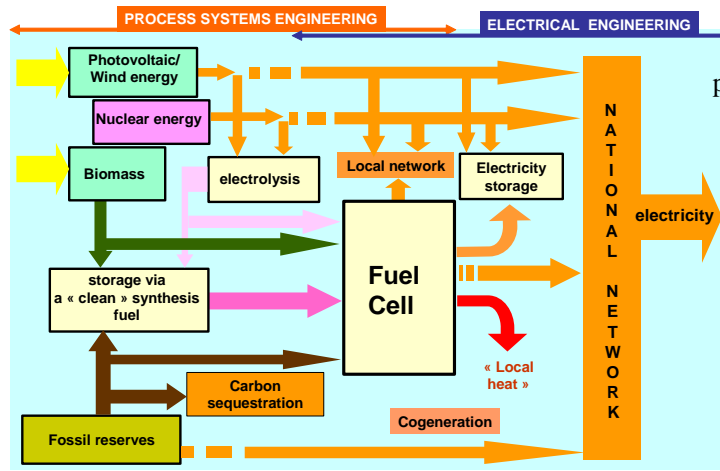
PROCESS SYSTEMS ENGINEERING

ELECTRICAL ENGINEERING

Photovoltaic/ Wind energy

Nuclear energy

Biomass

electrolysis

Local network

Electricity storage

NATIONAL NETWORK

electricity

Fuel Cell

storage via a « clean » synthesis fuel

« Local heat »

Carbon sequestration

Fossil reserves

Cogeneration

p